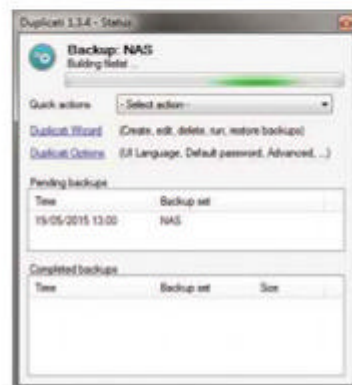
Duplicati 1.3.4 - Status

Backup: NAS
Building filelist ...

Quick actions - Select action -

Duplicati Wizard (Create, edit, delete, run, restore backups)

Duplicati Options (UI Language, Default password, Advanced, ...)

Pending backups

| Time | Backup set |
|---|---|
| 19/05/2015 13:00 | NAS |

Completed backups

| Time | Backup set | Size |
|---|---|---|